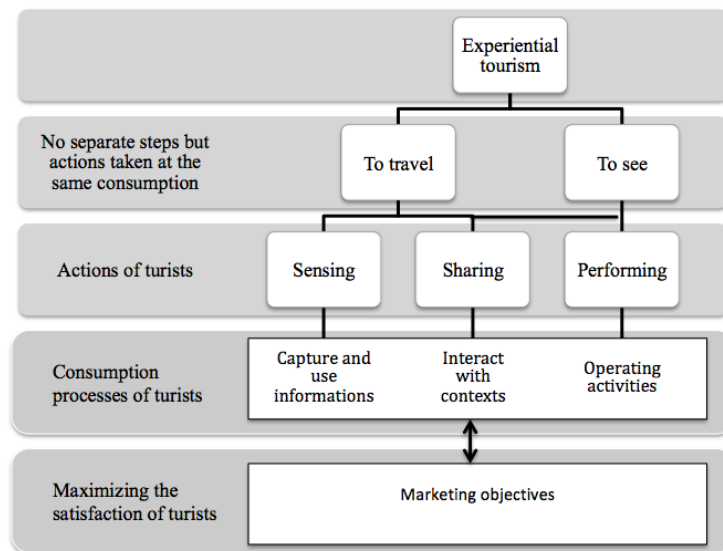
Experiential tourism

No separate steps but actions taken at the same consumption

To travel

To see

Actions of turists

Sensing

Sharing

Performing

Consumption processes of turists

Capture and use informations

Interact with contexts

Operating activities

Maximizing the satisfaction of turists

Marketing objectives